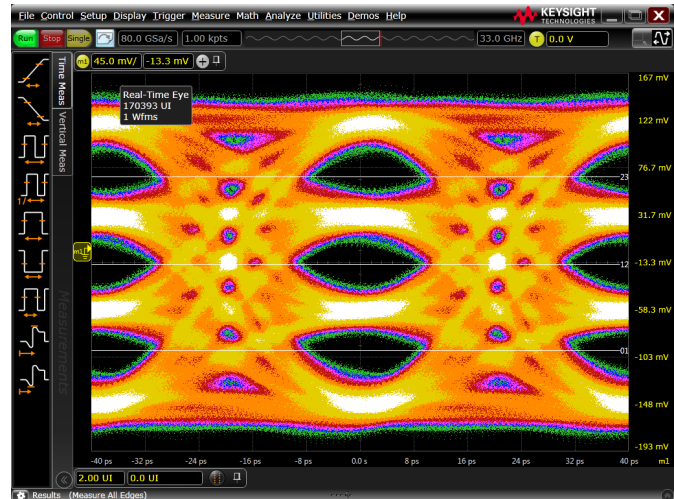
File Control Setup Display Trigger Measure Math Analyze Utilities Demos Help
KEYSIGHT TECHNOLOGIES
Run Stop Single 80.0 GSa/s 1.00 kpts 33.0 GHz T 0.0 V
Time Meas Vertical Meas Measurements
m1 45.0 mV/ -13.3 mV
Real-Time Eye
170393 UI
1 Wfms
167 mV
122 mV
76.7 mV
31.7 mV
-13.3 mV
-58.3 mV
-103 mV
-148 mV
-193 mV
23
12
01
-40 ps -32 ps -24 ps -16 ps -8 ps 0.0 s 8 ps 16 ps 24 ps 32 ps 40 ps m1
2.00 UI 0.0 UI
Results (Measure All Edges)